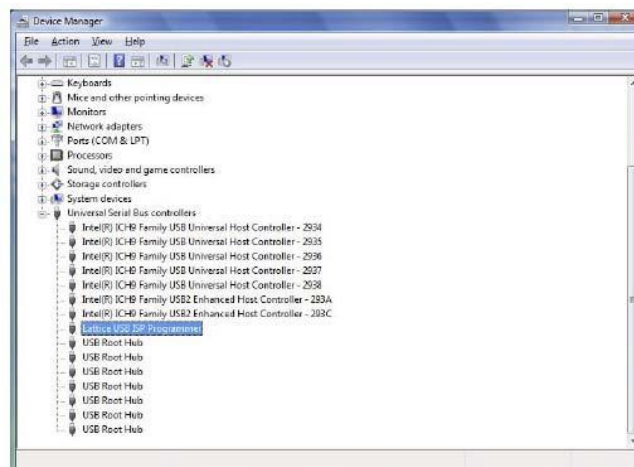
Device Manager

File Action View Help

Keyboards
Mice and other pointing devices
Monitors
Network adapters
Ports (COM & LPT)
Processors
Sound, video and game controllers
Storage controllers
System devices
Universal Serial Bus controllers
Intel(R) ICH9 Family USB Universal Host Controller - 2934
Intel(R) ICH9 Family USB Universal Host Controller - 2935
Intel(R) ICH9 Family USB Universal Host Controller - 2936
Intel(R) ICH9 Family USB Universal Host Controller - 2937
Intel(R) ICH9 Family USB Universal Host Controller - 2938
Intel(R) ICH9 Family USB2 Enhanced Host Controller - 293A
Intel(R) ICH9 Family USB2 Enhanced Host Controller - 293C
Lattice USB ISP Programmer
USB Root Hub
USB Root Hub
USB Root Hub
USB Root Hub
USB Root Hub
USB Root Hub
USB Root Hub